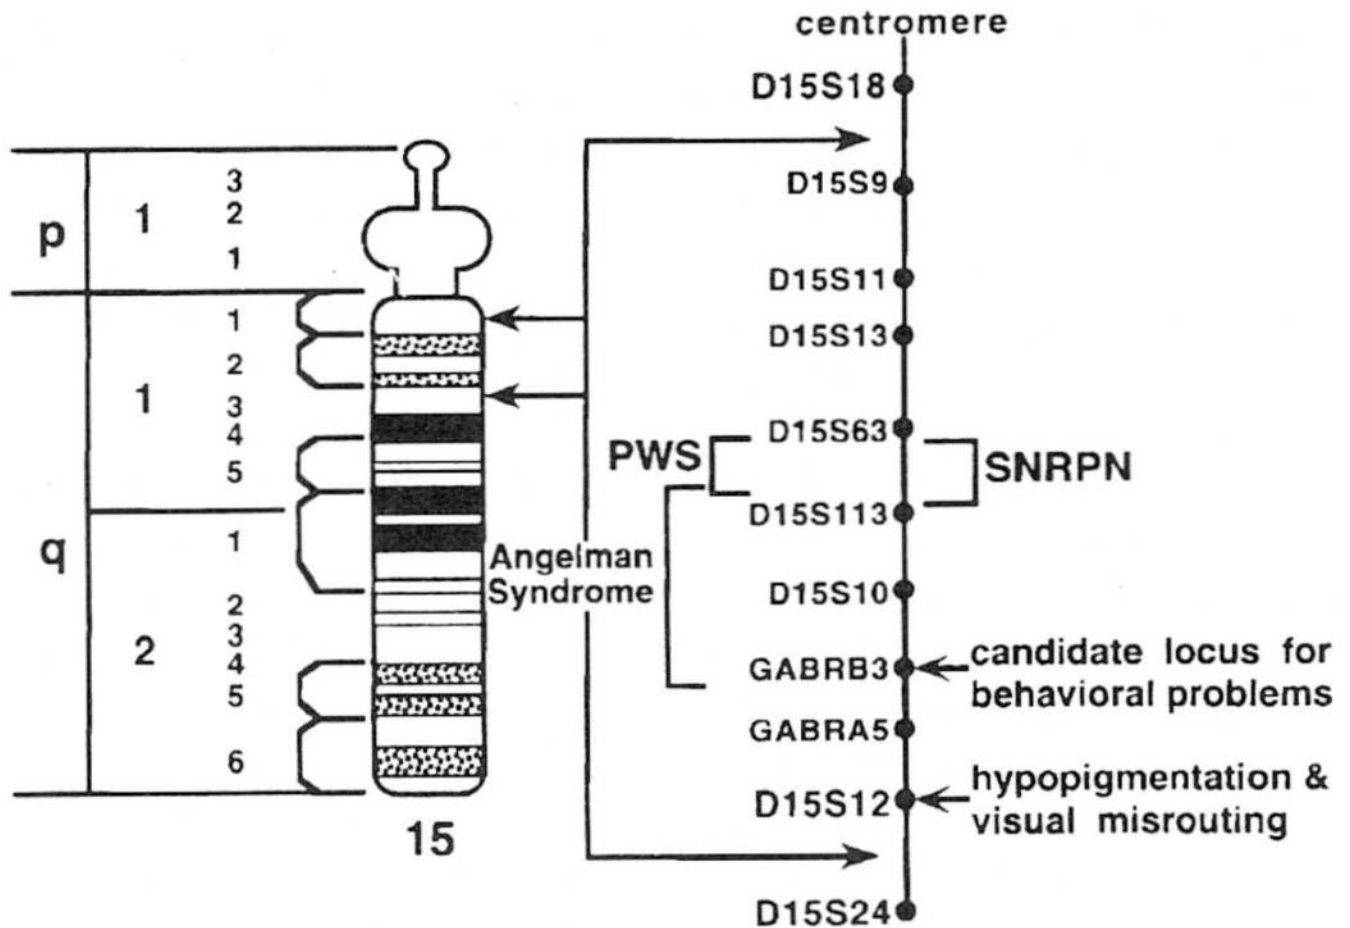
centromere

D15S18

p 1 3 2 1

q 1 1 2 3 4 5

2 1 2 3 4 5 6

15

D15S9

D15S11

D15S13

D15S63

PWS

SNRPN

D15S113

Angelman Syndrome

D15S10

GABRB3

candidate locus for behavioral problems

GABRA5

D15S12

hypopigmentation & visual misrouting

D15S24